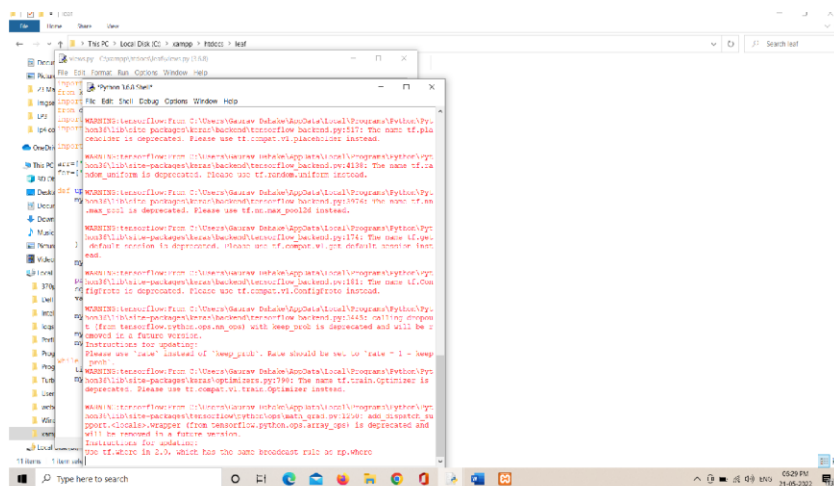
File Home Share View

This PC > Local Disk (C:) > xampp > htdocs > leaf

Search leaf

views.py - C:\xampp\htdocs\leaf\views.py (3.6.8)

File Edit Format Run Options Window Help

*Python 3.6.8 Shell*

File Edit Shell Debug Options Window Help

WARNING:tensorflow:From C:\Users\Gaurav Dahake\AppData\Local\Programs\Python\Python38\lib\site-packages\keras\backend\tensorflow_backend.py:517: The name tf.placeholder is deprecated. Please use tf.compat.v1.placeholder instead.

WARNING:tensorflow:From C:\Users\Gaurav Dahake\AppData\Local\Programs\Python\Python38\lib\site-packages\keras\backend\tensorflow_backend.py:4138: The name tf.random_uniform is deprecated. Please use tf.random.uniform instead.

WARNING:tensorflow:From C:\Users\Gaurav Dahake\AppData\Local\Programs\Python\Python38\lib\site-packages\keras\backend\tensorflow_backend.py:3976: The name tf.nn.max_pool is deprecated. Please use tf.nn.max_pool2d instead.

WARNING:tensorflow:From C:\Users\Gaurav Dahake\AppData\Local\Programs\Python\Python38\lib\site-packages\keras\backend\tensorflow_backend.py:174: The name tf.get_default_session is deprecated. Please use tf.compat.v1.get_default_session instead.

WARNING:tensorflow:From C:\Users\Gaurav Dahake\AppData\Local\Programs\Python\Python38\lib\site-packages\keras\backend\tensorflow_backend.py:181: The name tf.ConfigProto is deprecated. Please use tf.compat.v1.ConfigProto instead.

WARNING:tensorflow:From C:\Users\Gaurav Dahake\AppData\Local\Programs\Python\Python38\lib\site-packages\keras\backend\tensorflow_backend.py:3445: calling dropout (from tensorflow.python.ops.nn_ops) with keep_prob is deprecated and will be removed in a future version.
Instructions for updating:
Please use `rate` instead of `keep_prob`. Rate should be set to `rate = 1 - keep_prob`.
WARNING:tensorflow:From C:\Users\Gaurav Dahake\AppData\Local\Programs\Python\Python38\lib\site-packages\keras\optimizers.py:790: The name tf.train.Optimizer is deprecated. Please use tf.compat.v1.train.Optimizer instead.

WARNING:tensorflow:From C:\Users\Gaurav Dahake\AppData\Local\Programs\Python\Python38\lib\site-packages\tensorflow\python\ops\math_grad.py:1250: add_dispatch_support.<locals>.wrapper (from tensorflow.python.ops.array_ops) is deprecated and will be removed in a future version.
Instructions for updating:
Use tf.where in 2.0, which has the same broadcast rule as np.where

11 items 1 item sele

Type here to search

ENG 05:29 PM 21-05-2022